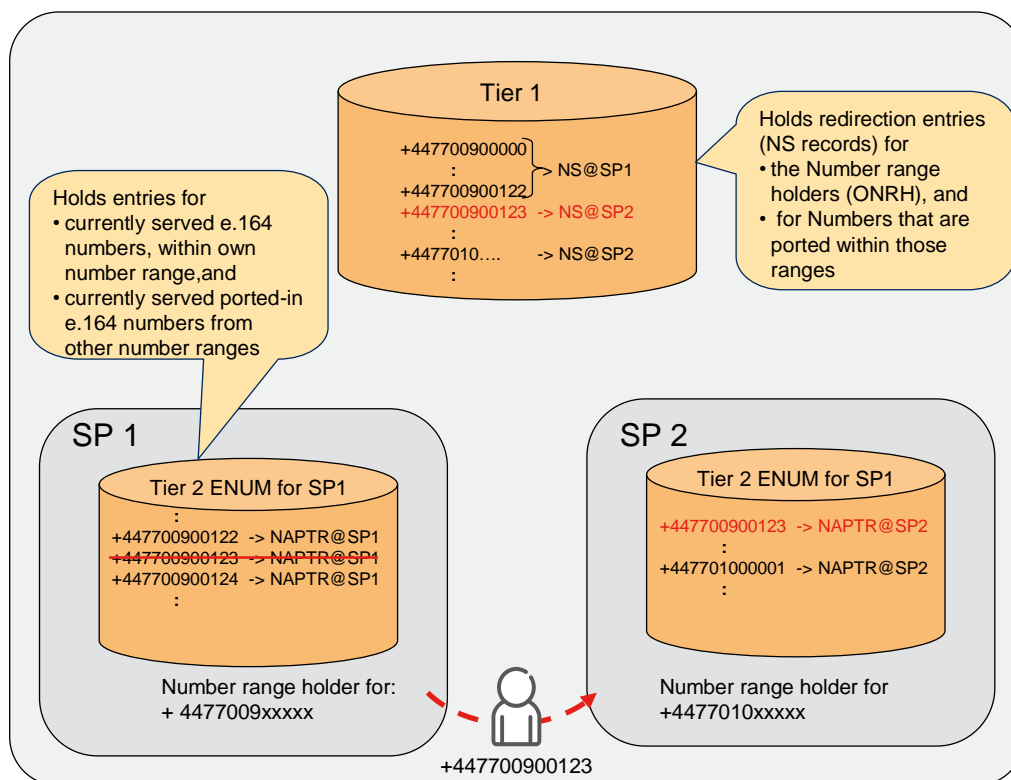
Tier 1

+447700900000
:
+447700900122
> NS@SP1
+447700900123 -> NS@SP2
+4477010…. -> NS@SP2
:

Holds redirection entries (NS records) for
• the Number range holders (ONRH), and
• for Numbers that are ported within those ranges

Holds entries for
• currently served e.164 numbers, within own number range,and
• currently served ported-in e.164 numbers from other number ranges

SP 1

Tier 2 ENUM for SP1
:
+447700900122 -> NAPTR@SP1
+447700900123 -> NAPTR@SP1
+447700900124 -> NAPTR@SP1
:

Number range holder for:
+ 4477009xxxxx

SP 2

Tier 2 ENUM for SP1
+447700900123 -> NAPTR@SP2
:
+447701000001 -> NAPTR@SP2
:

Number range holder for
+4477010xxxxx

+447700900123